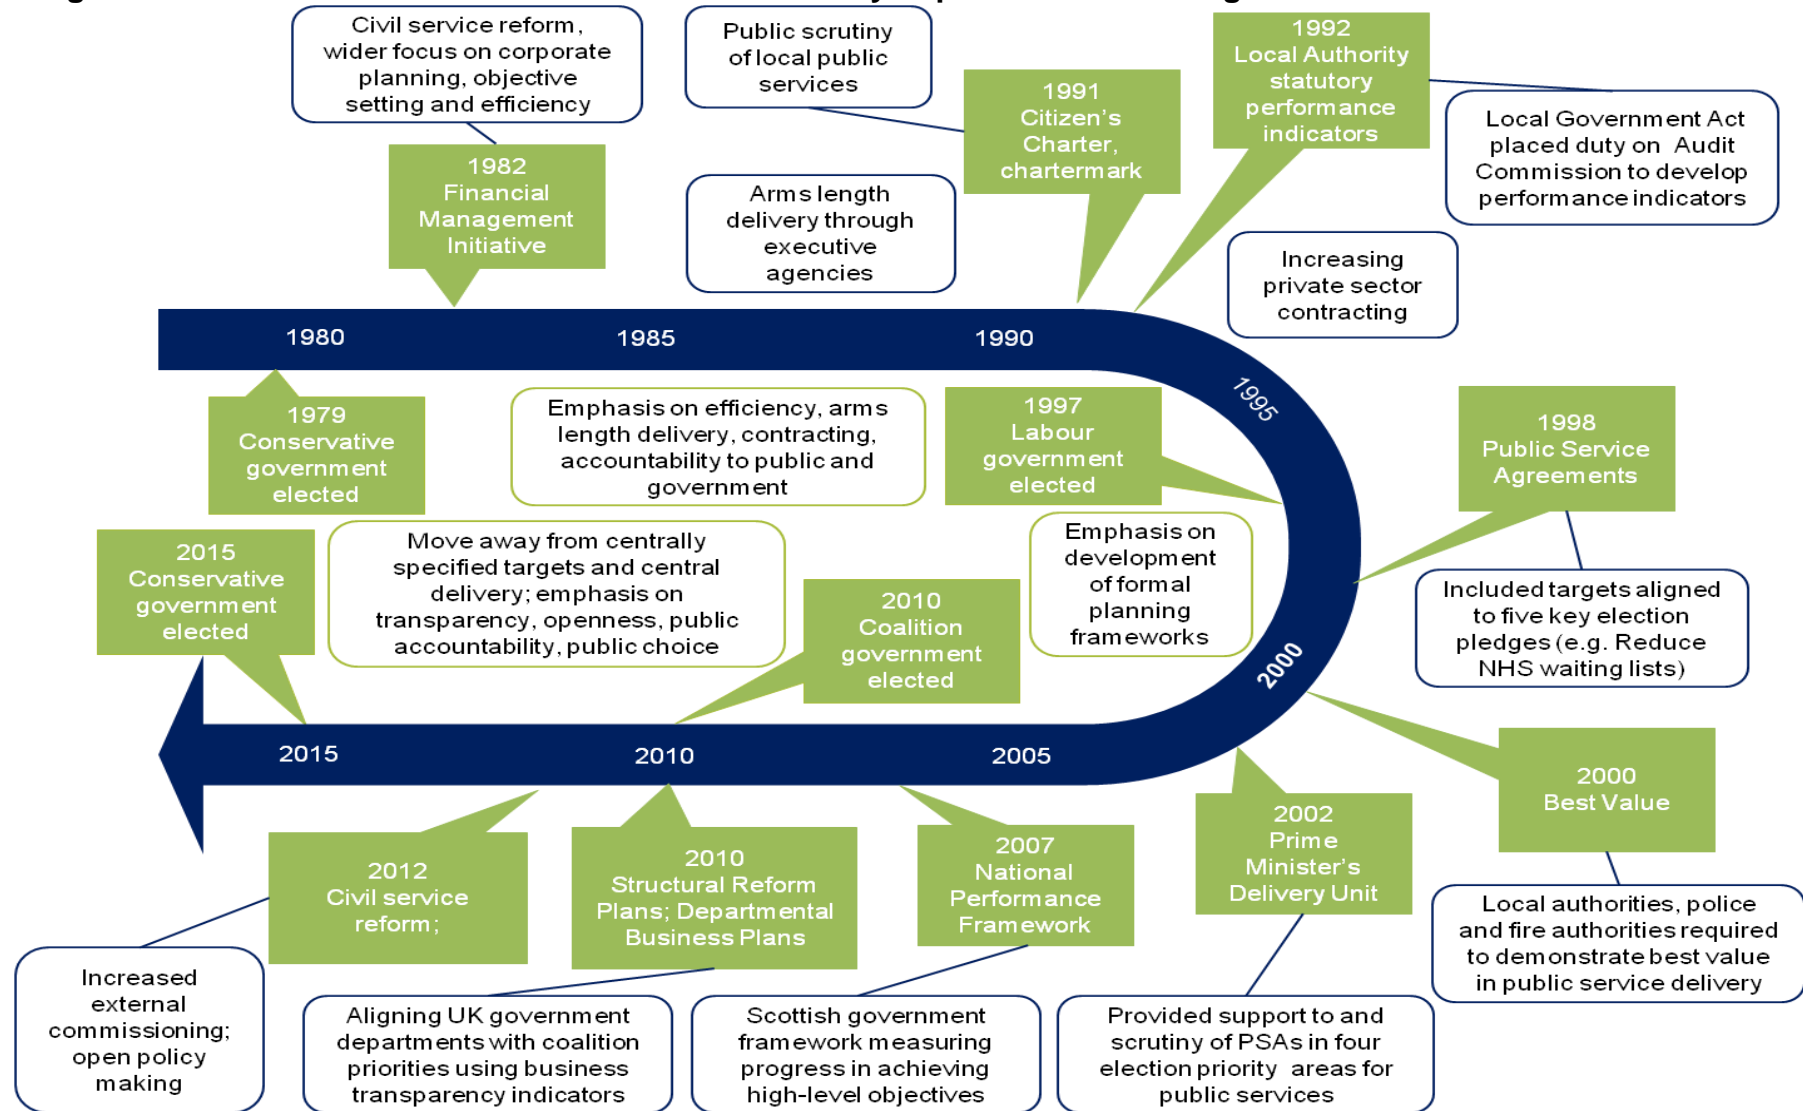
Civil service reform, wider focus on corporate planning, objective setting and efficiency

Public scrutiny of local public services

1992 Local Authority statutory performance indicators

1991 Citizen's Charter, chartermark

Local Government Act placed duty on Audit Commission to develop performance indicators

1982 Financial Management Initiative

Arms length delivery through executive agencies

Increasing private sector contracting

1980

1985

1990

1995

1979 Conservative government elected

Emphasis on efficiency, arms length delivery, contracting, accountability to public and government

1997 Labour government elected

1998 Public Service Agreements

2015 Conservative government elected

Move away from centrally specified targets and central delivery; emphasis on transparency, openness, public accountability, public choice

Emphasis on development of formal planning frameworks

2010 Coalition government elected

Included targets aligned to five key election pledges (e.g. Reduce NHS waiting lists)

2000

2015

2010

2005

2000 Best Value

2002 Prime Minister's Delivery Unit

2012 Civil service reform;

2010 Structural Reform Plans; Departmental Business Plans

2007 National Performance Framework

Local authorities, police and fire authorities required to demonstrate best value in public service delivery

Increased external commissioning; open policy making

Aligning UK government departments with coalition priorities using business transparency indicators

Scottish government framework measuring progress in achieving high-level objectives

Provided support to and scrutiny of PSAs in four election priority areas for public services